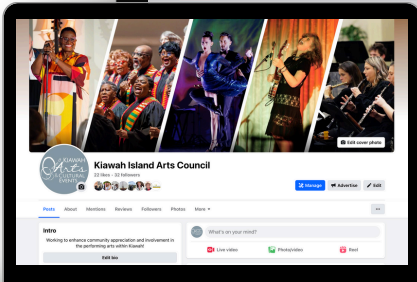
Edit cover photo

KIAWAH Arts & CULTURAL EVENTS

Kiawah Island Arts Council

22 likes • 32 followers

Manage
Advertise
Edit

Posts About Mentions Reviews Followers Photos More

...

Intro

Working to enhance community appreciation and involvement in the performing arts within Kiawah!

Edit bio

What's on your mind?

Live video
Photo/video
Reel